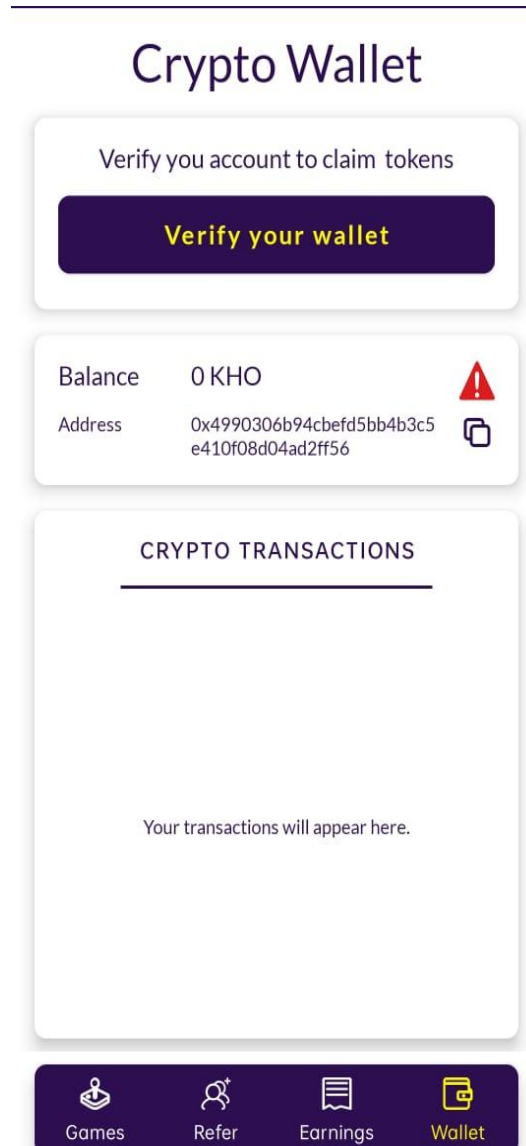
Crypto Wallet

Verify you account to claim tokens

Verify your wallet

Balance 0 KHO

Address 0x4990306b94cbefd5bb4b3c5e410f08d04ad2ff56

CRYPTO TRANSACTIONS

Your transactions will appear here.

Games Refer Earnings Wallet